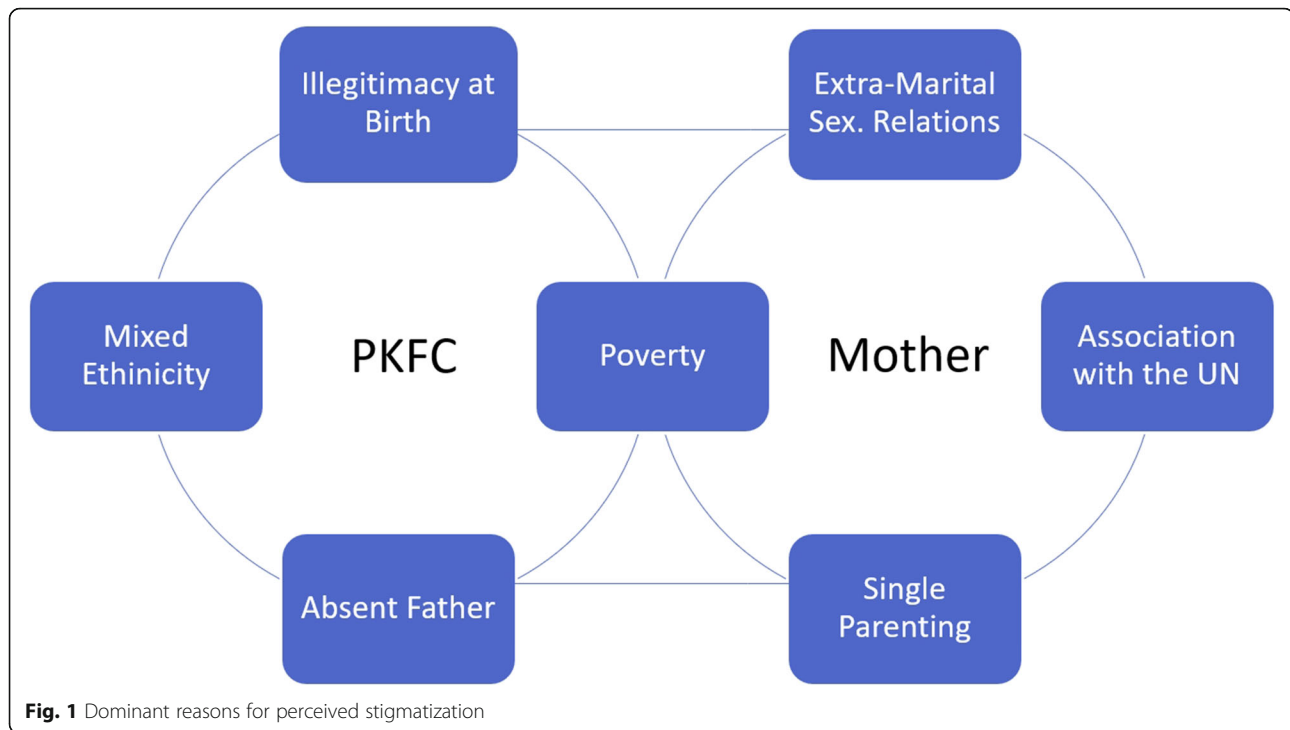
Illegitimacy at Birth

Extra-Marital Sex. Relations

Mixed Ethinicity

PKFC

Poverty

Mother

Association with the UN

Absent Father

Single Parenting

**Fig. 1** Dominant reasons for perceived stigmatization